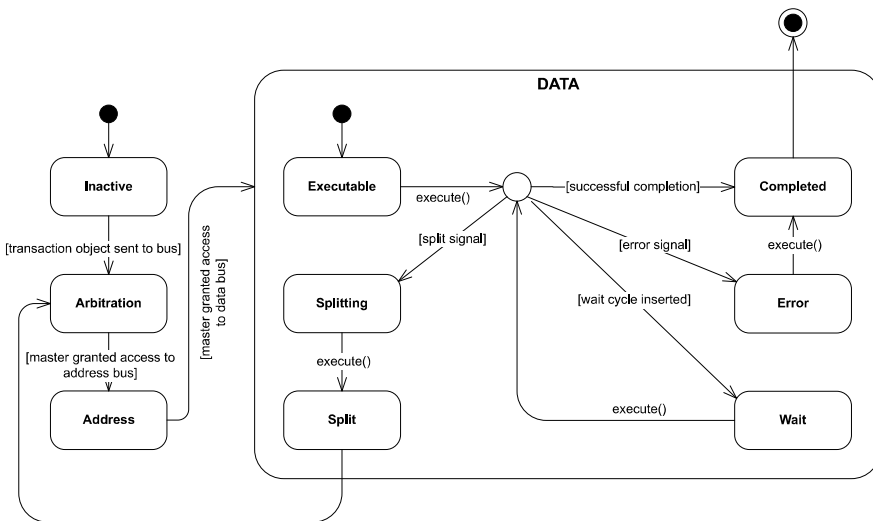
DATA

Inactive

[transaction object sent to bus]

Arbitration

[master granted access to address bus]

Address

[master granted access to data bus]

Executable

execute()

[successful completion]

Completed

[split signal]

[error signal]

execute()

Splitting

[wait cycle inserted]

Error

execute()

Split

execute()

Wait